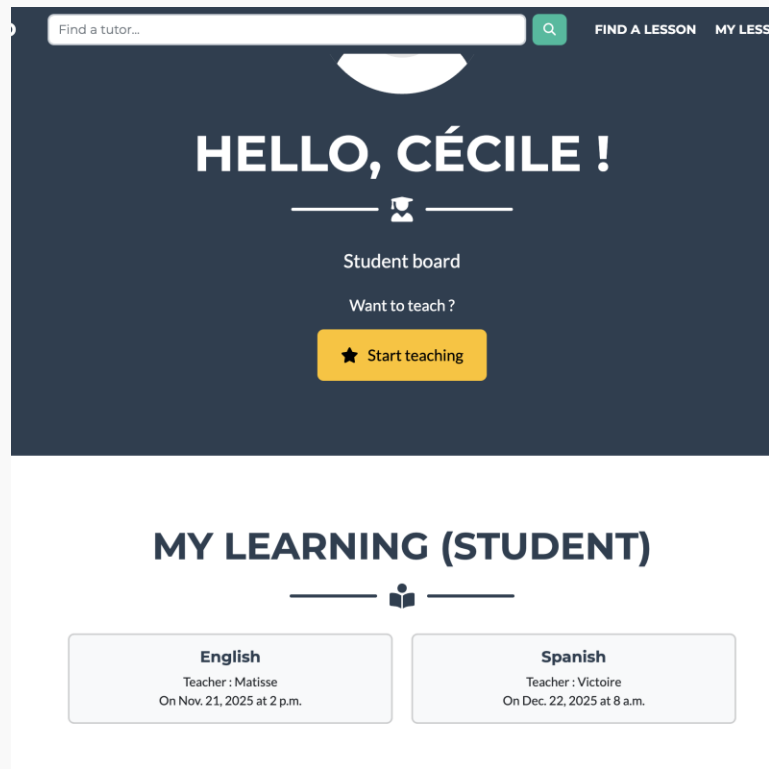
Find a tutor...

FIND A LESSON MY LESS

HELLO, CÉCILE !

Student board

Want to teach ?

Start teaching

MY LEARNING (STUDENT)

English
Teacher : Matisse
On Nov. 21, 2025 at 2 p.m.

Spanish
Teacher : Victoire
On Dec. 22, 2025 at 8 a.m.